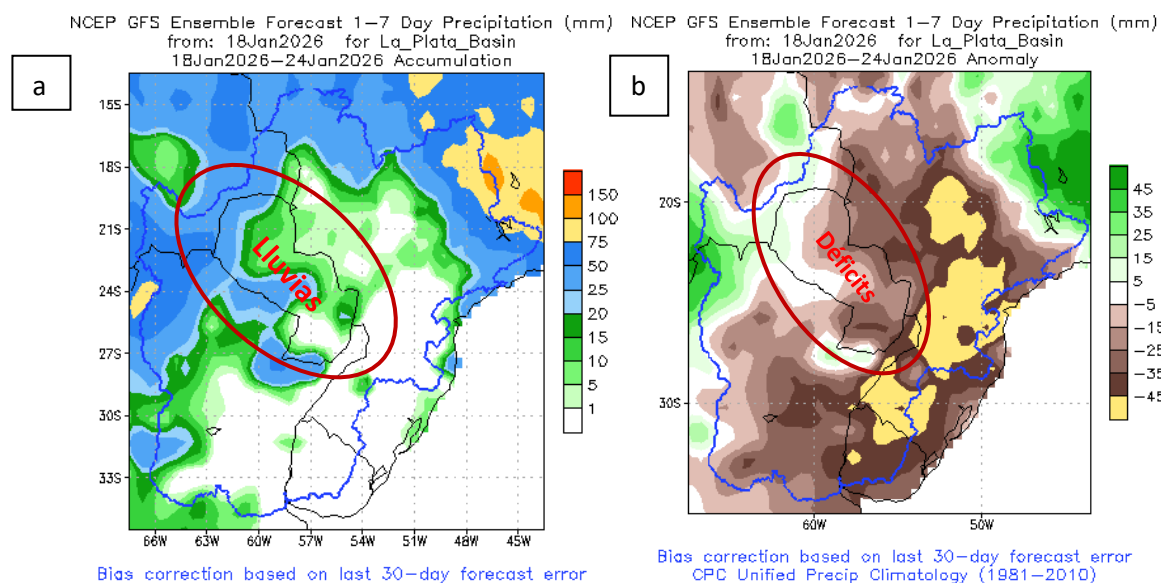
NCEP GFS Ensemble Forecast 1-7 Day Precipitation (mm)
from: 18Jan2026 for La_Plata_Basin
18Jan2026-24Jan2026 Accumulation

a

15S
18S
21S
24S
27S
30S
33S

66W 63W 60W 57W 54W 51W 48W 45W

Lluvias

150
100
75
50
25
20
15
10
5
1

Bias correction based on last 30-day forecast error

NCEP GFS Ensemble Forecast 1-7 Day Precipitation (mm)
from: 18Jan2026 for La_Plata_Basin
18Jan2026-24Jan2026 Anomaly

b

20S
30S

60W 50W

Déficits

45
35
25
15
5
-5
-15
-25
-35
-45

Bias correction based on last 30-day forecast error
CPC Unified Precip Climatology (1981-2010)